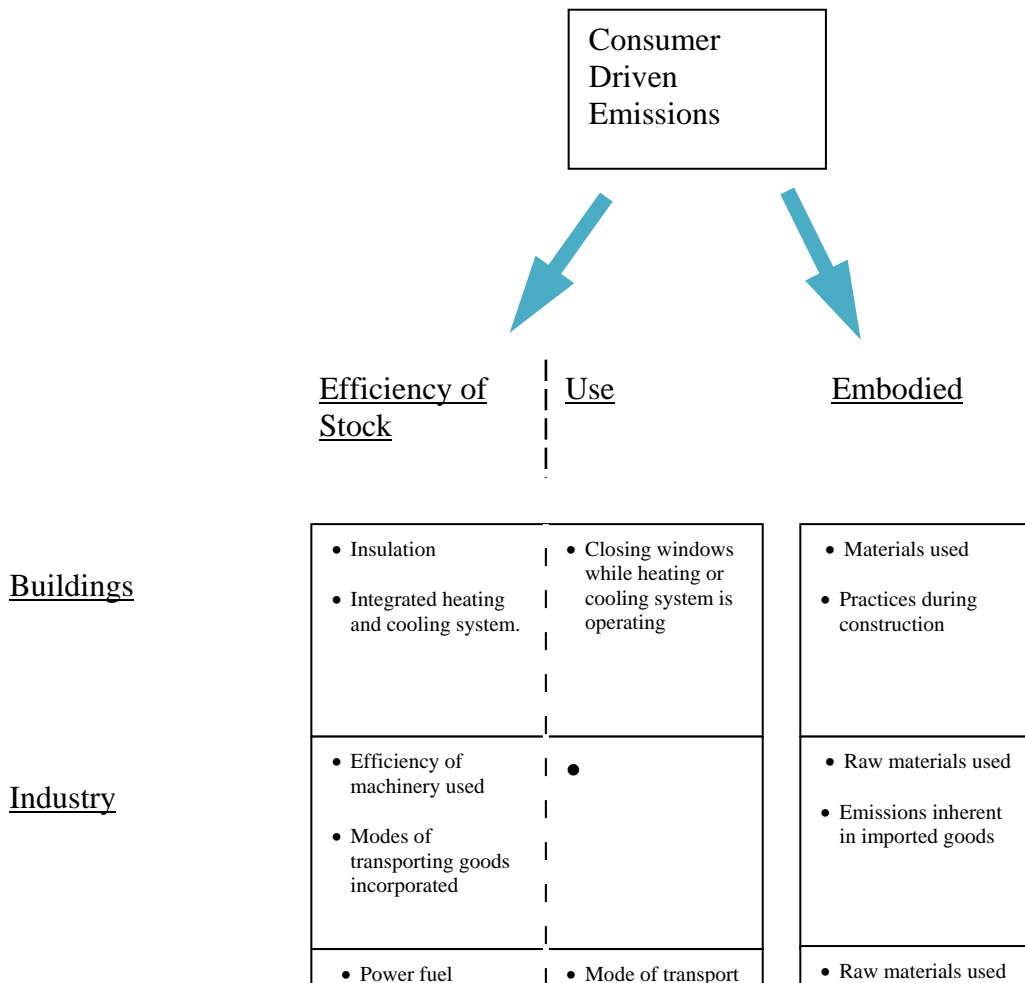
Consumer Driven Emissions

| | Efficiency of Stock | Use | Embodied |
|---|---|---|---|
| Buildings | • Insulation<br>• Integrated heating and cooling system. | • Closing windows while heating or cooling system is operating | • Materials used<br>• Practices during construction |
| Industry | • Efficiency of machinery used<br>• Modes of transporting goods incorporated | • | • Raw materials used<br>• Emissions inherent in imported goods |
| | • Power fuel | • Mode of transport | • Raw materials used |